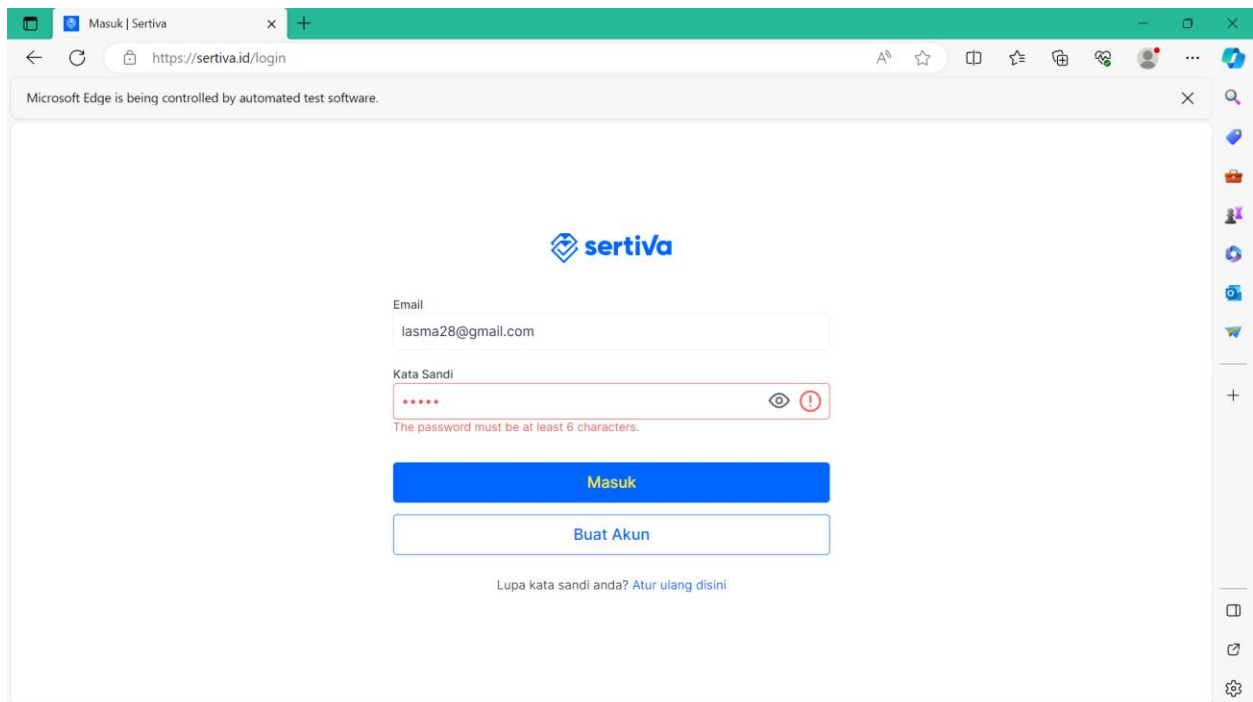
Masuk | Sertiva

https://sertiva.id/login

Microsoft Edge is being controlled by automated test software.

sertiVa

Email

lasma28@gmail.com

Kata Sandi

•••••

The password must be at least 6 characters.

Masuk

Buat Akun

Lupa kata sandi anda? Atur ulang disini